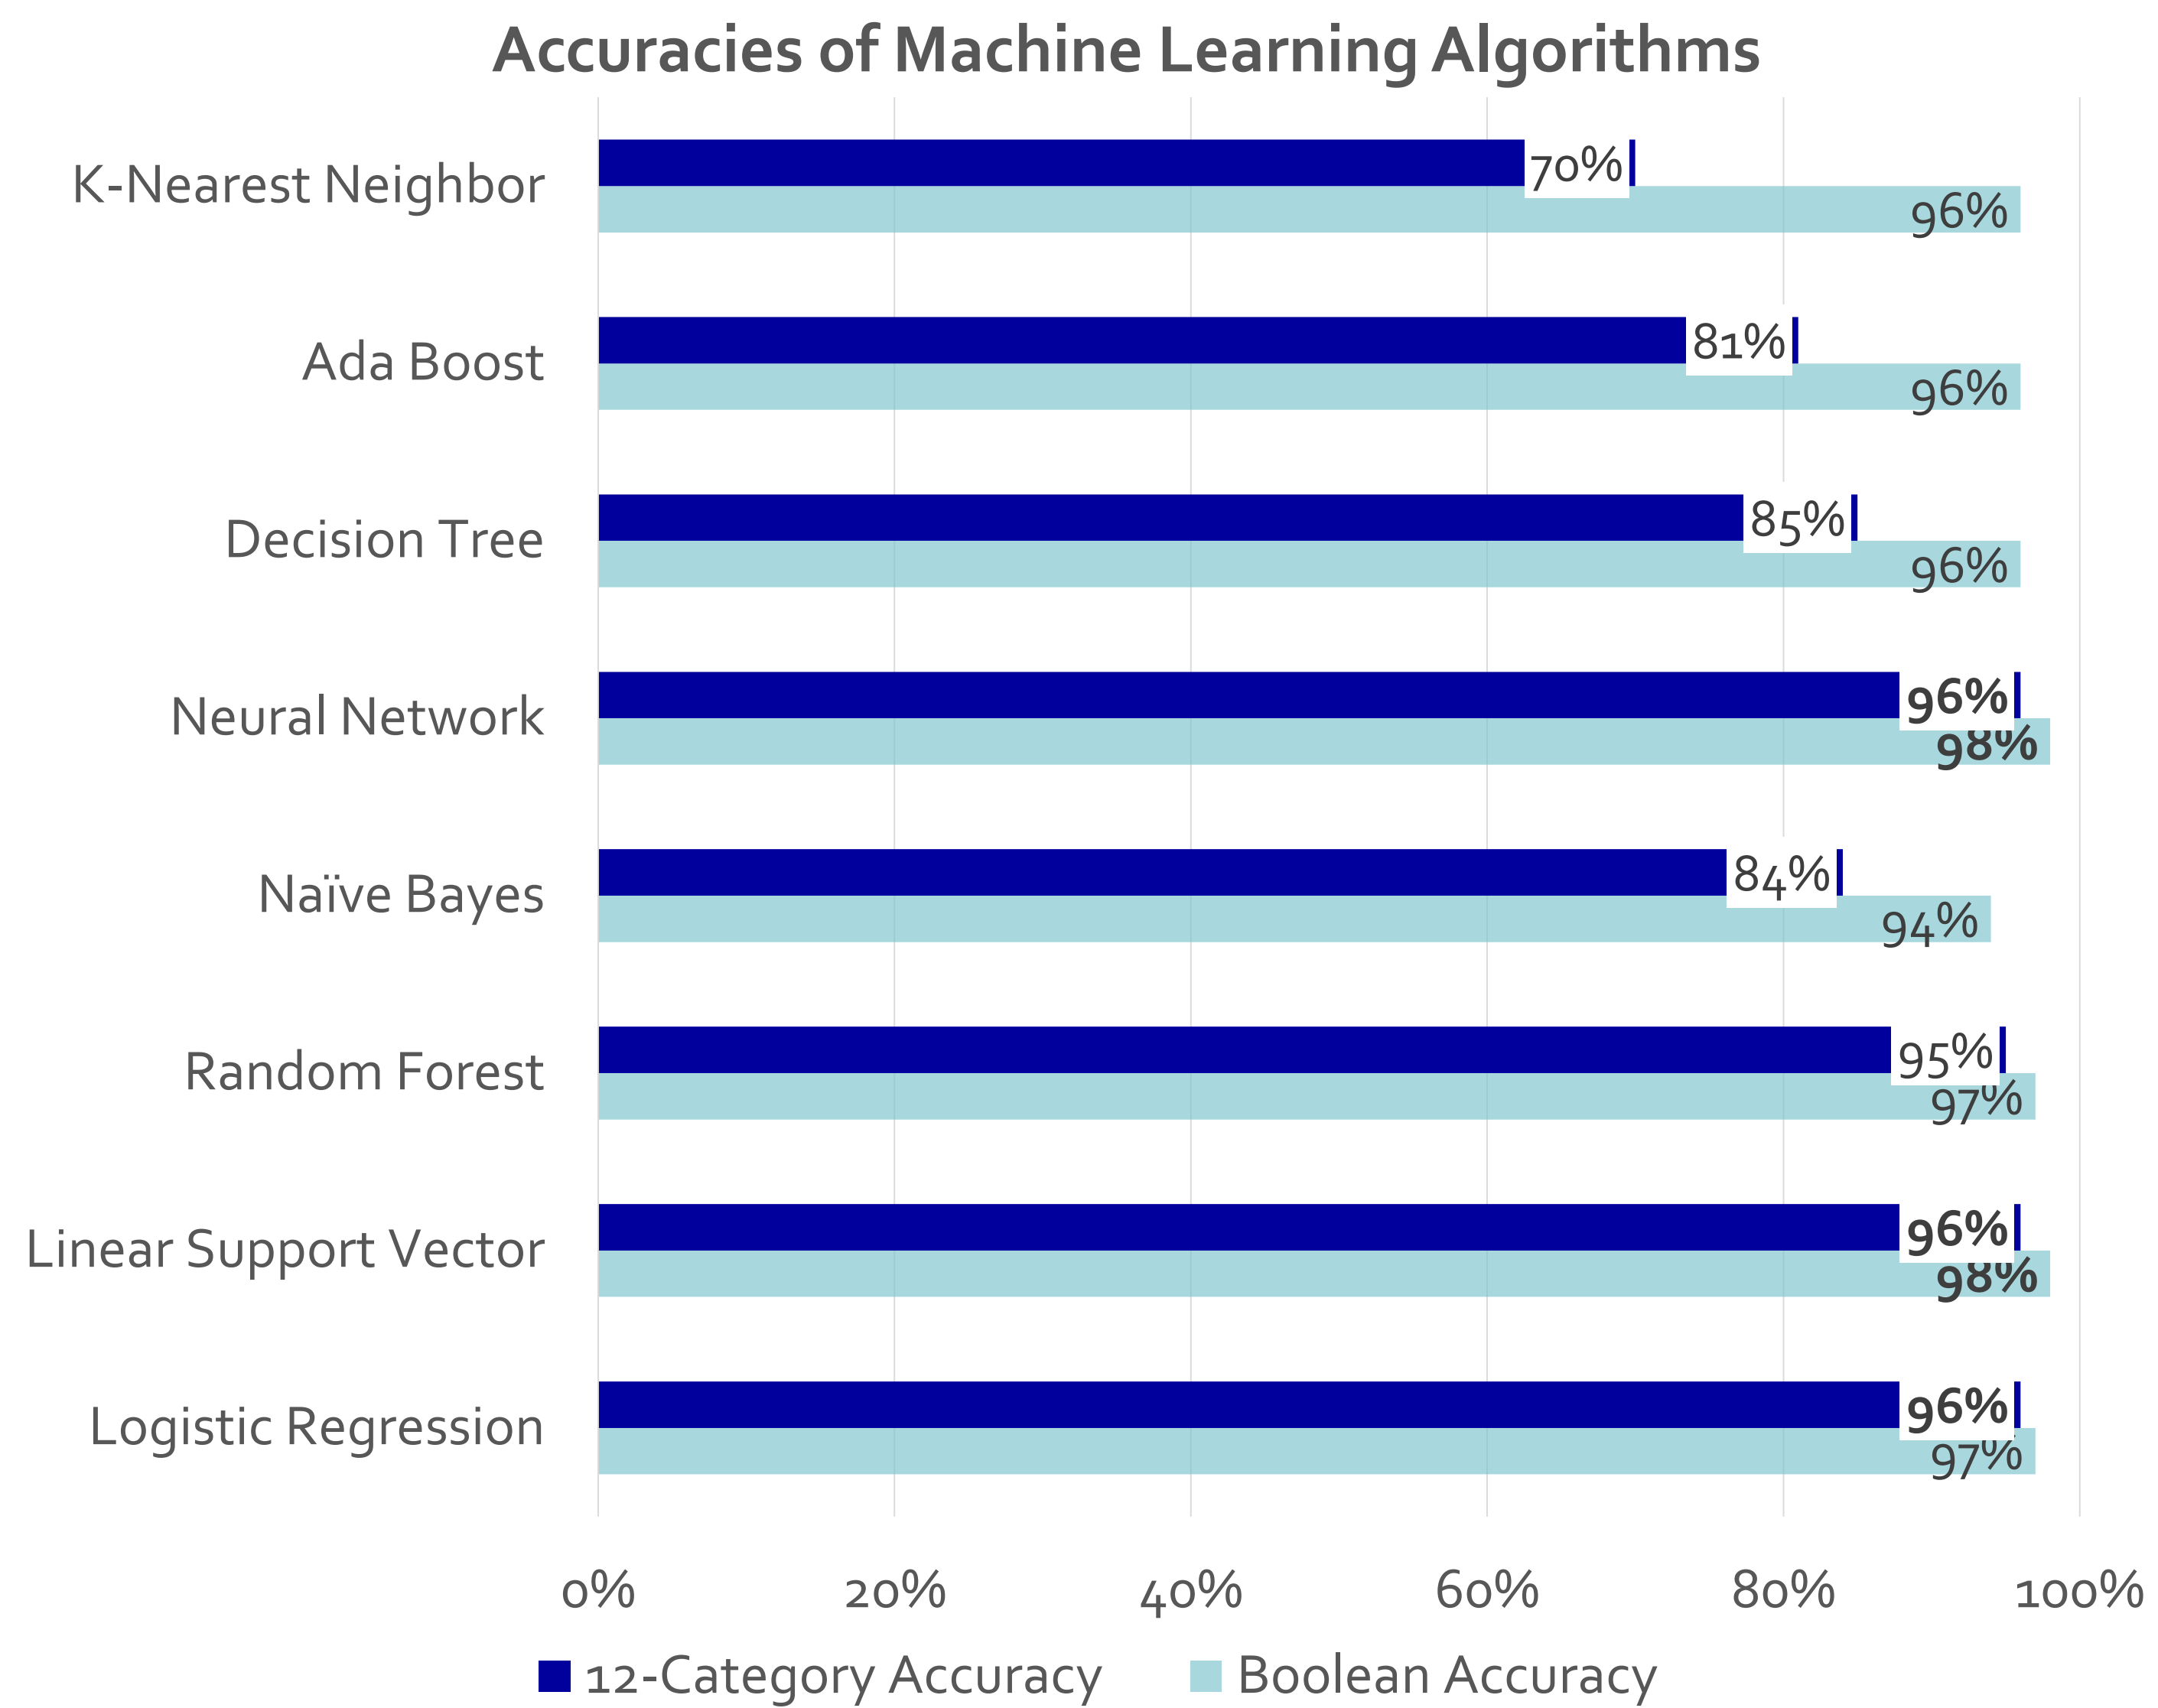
Accuracies of Machine Learning Algorithms

K-Nearest Neighbor
70%
96%

Ada Boost
81%
96%

Decision Tree
85%
96%

Neural Network
96%
98%

Naïve Bayes
84%
94%

Random Forest
95%
97%

Linear Support Vector
96%
98%

Logistic Regression
96%
97%

0%
20%
40%
60%
80%
100%

12-Category Accuracy
Boolean Accuracy